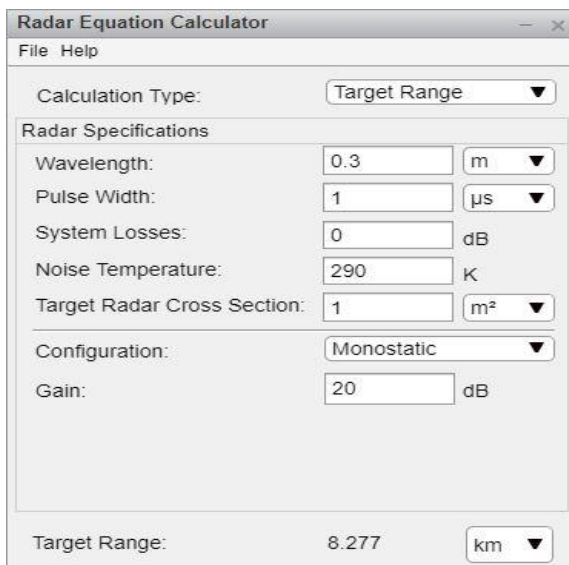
Radar Equation Calculator

File Help

Calculation Type: Target Range ▼

Radar Specifications

Wavelength: 0.3 m ▼

Pulse Width: 1 μs ▼

System Losses: 0 dB

Noise Temperature: 290 K

Target Radar Cross Section: 1 m² ▼

Configuration: Monostatic ▼

Gain: 20 dB

Target Range: 8.277 km ▼